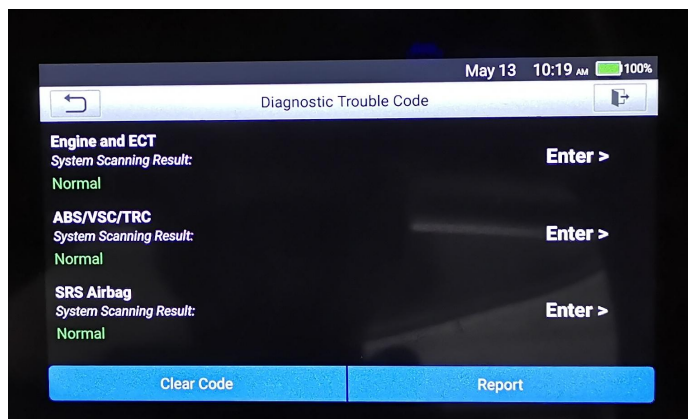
May 13 10:19 AM 100%

Diagnostic Trouble Code

Engine and ECT
System Scanning Result:
Normal
Enter >

ABS/VSC/TRC
System Scanning Result:
Normal
Enter >

SRS Airbag
System Scanning Result:
Normal
Enter >

Clear Code
Report